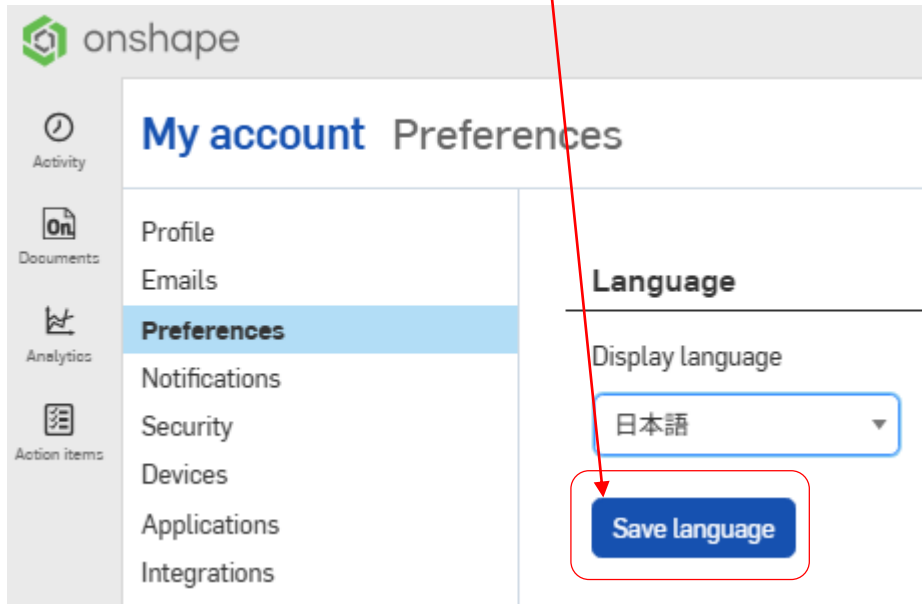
onshape

Activity
On
Documents
Analytics
Action items

My account Preferences

Profile
Emails
Preferences
Notifications
Security
Devices
Applications
Integrations

Language

Display language

日本語

Save language